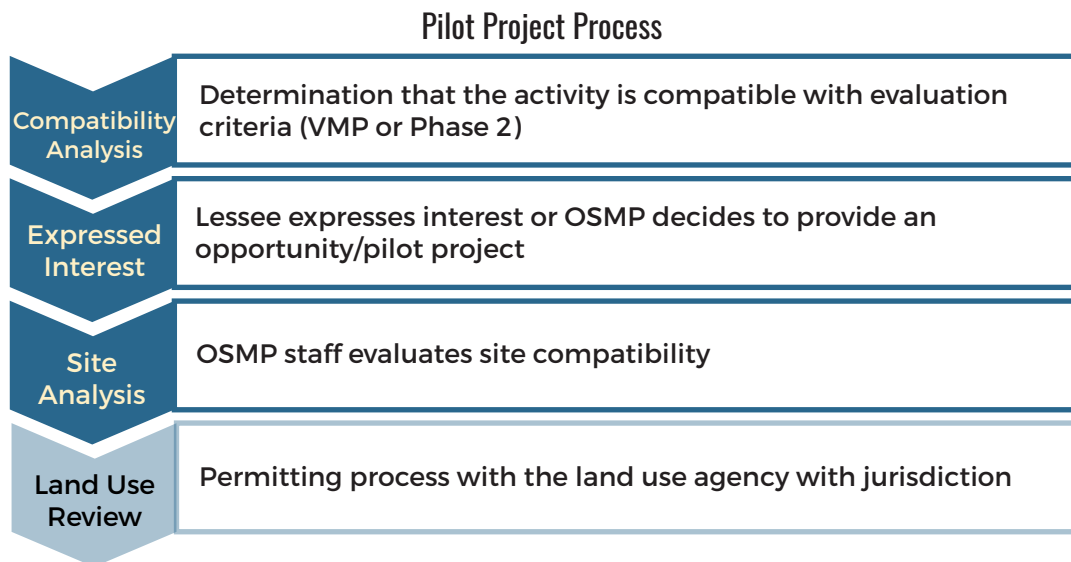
Pilot Project Process

Compatibility Analysis

Determination that the activity is compatible with evaluation criteria (VMP or Phase 2)

Expressed Interest

Lessee expresses interest or OSMP decides to provide an opportunity/pilot project

Site Analysis

OSMP staff evaluates site compatibility

Land Use Review

Permitting process with the land use agency with jurisdiction